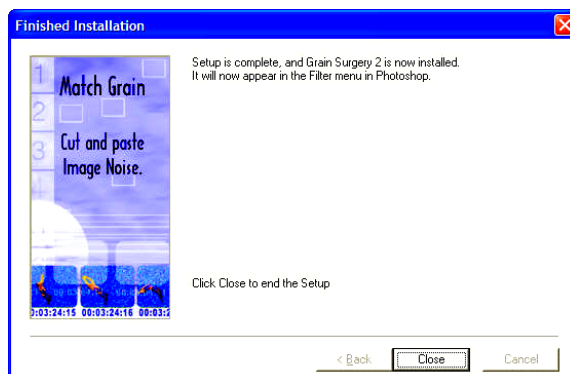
Finished Installation

1 Match Grain
2
3 Cut and paste Image Noise.
4

0:03:24:15 00:03:24:16 00:03:2

Setup is complete, and Grain Surgery 2 is now installed. It will now appear in the Filter menu in Photoshop.

Click Close to end the Setup

< Back

Close

Cancel